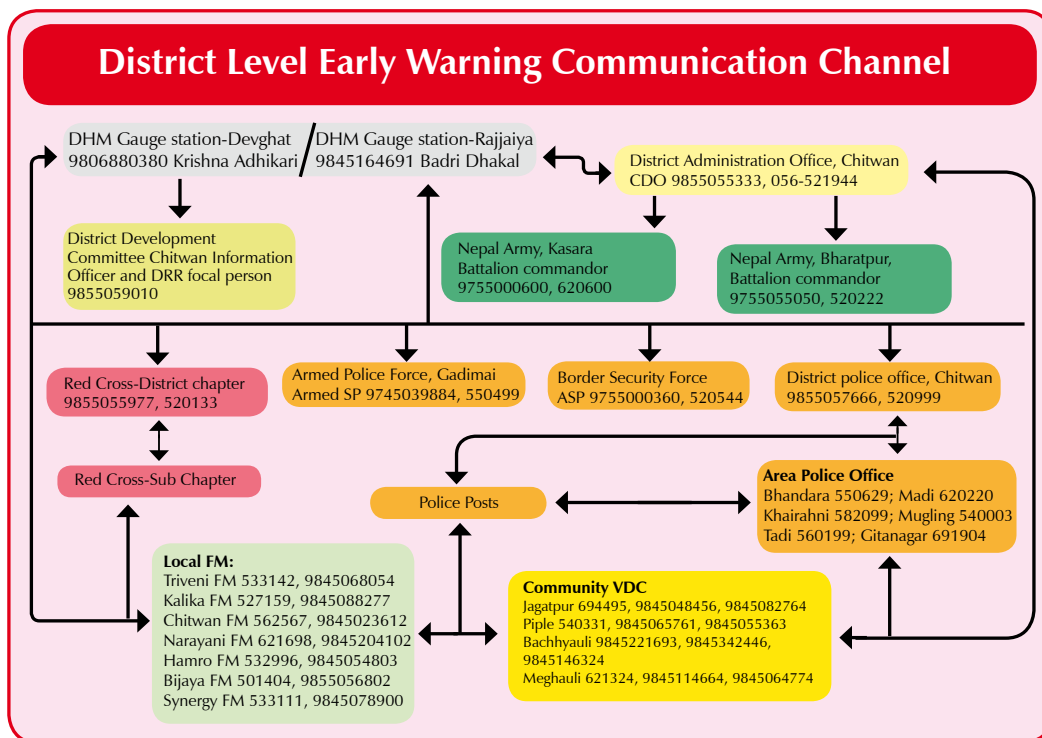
District Level Early Warning Communication Channel

DHM Gauge station-Devghat
9806880380 Krishna Adhikari

DHM Gauge station-Rajjaiya
9845164691 Badri Dhakal

District Administration Office, Chitwan
CDO 9855055333, 056-521944

District Development Committee Chitwan Information Officer and DRR focal person
9855059010

Nepal Army, Kasara
Battalion commandor
9755000600, 620600

Nepal Army, Bharatpur,
Battalion commandor
9755055050, 520222

Red Cross-District chapter
9855055977, 520133

Armed Police Force, Gadimai
Armed SP 9745039884, 550499

Border Security Force
ASP 9755000360, 520544

District police office, Chitwan
9855057666, 520999

Red Cross-Sub Chapter

Police Posts

Area Police Office
Bhandara 550629; Madi 620220
Khairahni 582099; Mugling 540003
Tadi 560199; Gitanagar 691904

Local FM:
Triveni FM 533142, 9845068054
Kalika FM 527159, 9845088277
Chitwan FM 562567, 9845023612
Narayani FM 621698, 9845204102
Hamro FM 532996, 9845054803
Bijaya FM 501404, 9855056802
Synergy FM 533111, 9845078900

Community VDC
Jagatpur 694495, 9845048456, 9845082764
Piple 540331, 9845065761, 9845055363
Bachhyauli 9845221693, 9845342446, 9845146324
Meghauli 621324, 9845114664, 9845064774